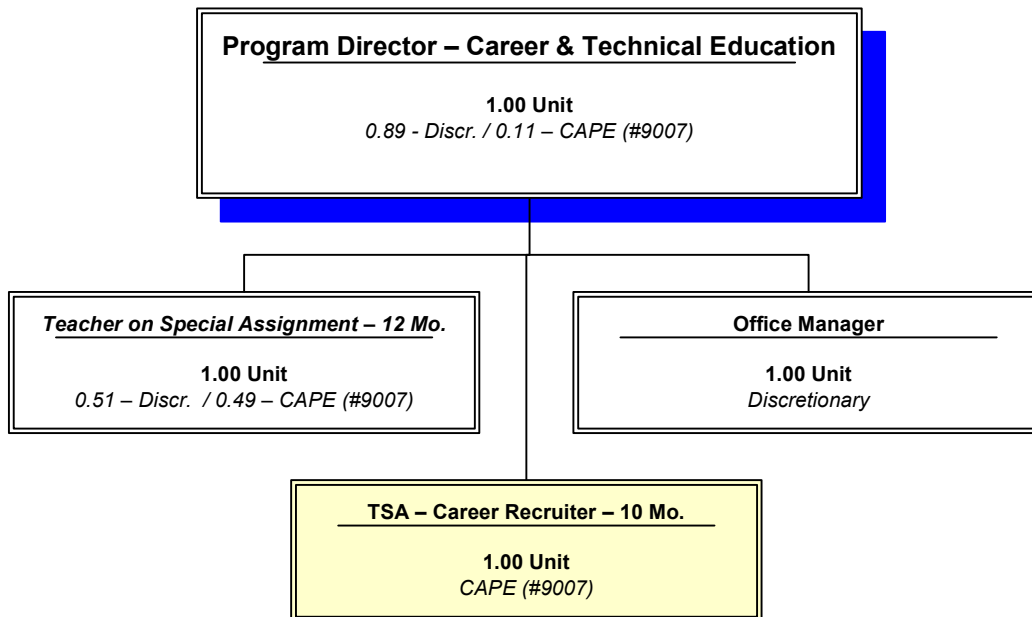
Program Director – Career & Technical Education

1.00 Unit
0.89 - Discr. / 0.11 – CAPE (#9007)

Teacher on Special Assignment – 12 Mo.

1.00 Unit
0.51 – Discr. / 0.49 – CAPE (#9007)

Office Manager

1.00 Unit
Discretionary

TSA – Career Recruiter – 10 Mo.

1.00 Unit
CAPE (#9007)